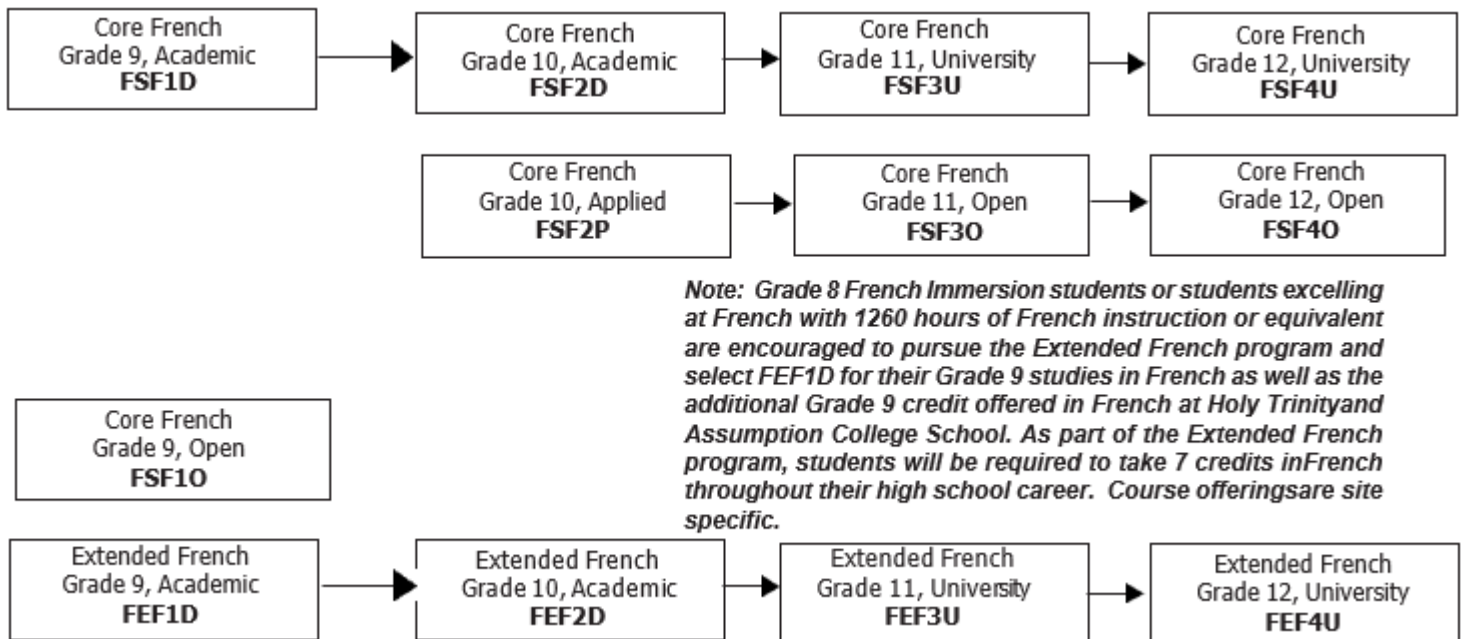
Core French
Grade 9, Academic
**FSF1D**

Core French
Grade 10, Academic
**FSF2D**

Core French
Grade 11, University
**FSF3U**

Core French
Grade 12, University
**FSF4U**

Core French
Grade 10, Applied
**FSF2P**

Core French
Grade 11, Open
**FSF3O**

Core French
Grade 12, Open
**FSF4O**

*Note: Grade 8 French Immersion students or students excelling at French with 1260 hours of French instruction or equivalent are encouraged to pursue the Extended French program and select FEF1D for their Grade 9 studies in French as well as the additional Grade 9 credit offered in French at Holy Trinityand Assumption College School. As part of the Extended French program, students will be required to take 7 credits inFrench throughout their high school career. Course offeringsare site specific.*

Core French
Grade 9, Open
**FSF1O**

Extended French
Grade 9, Academic
**FEF1D**

Extended French
Grade 10, Academic
**FEF2D**

Extended French
Grade 11, University
**FEF3U**

Extended French
Grade 12, University
**FEF4U**